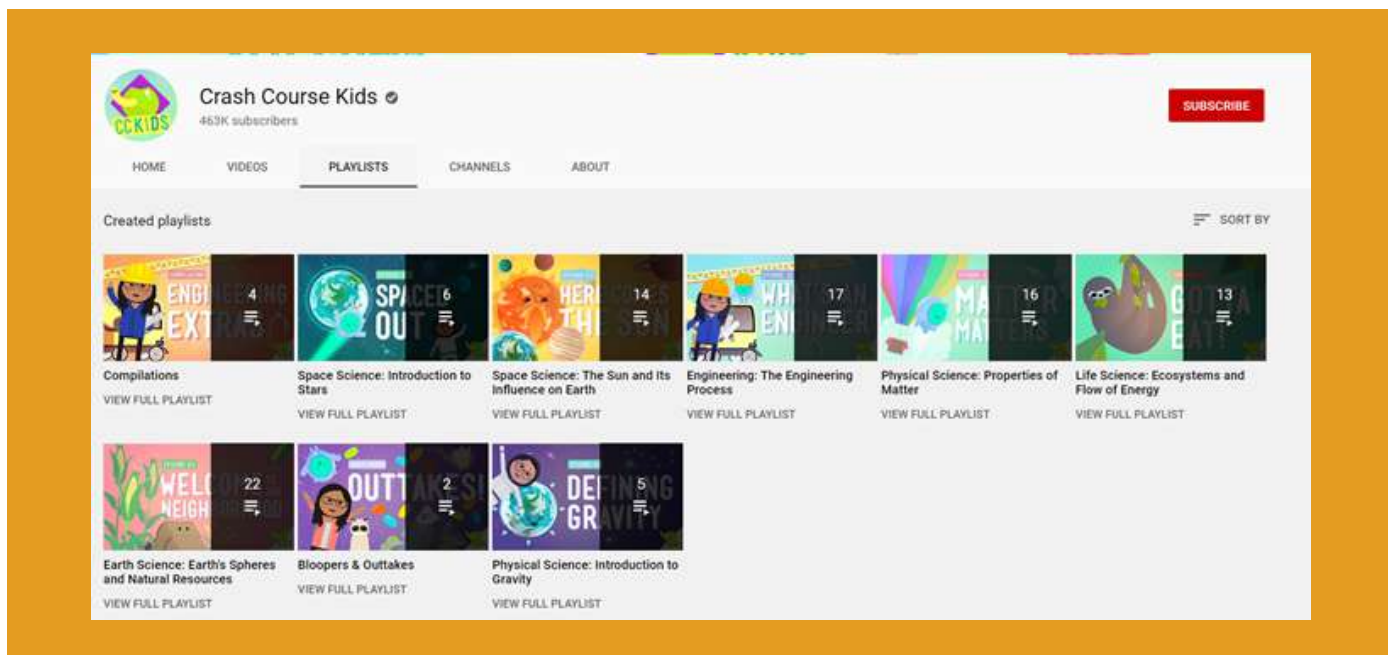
CCKIDS

Crash Course Kids
463K subscribers

SUBSCRIBE

HOME VIDEOS PLAYLISTS CHANNELS ABOUT

Created playlists

SORT BY

ENGI EXT 4
Compilations
VIEW FULL PLAYLIST

SPA OUT 6
Space Science: Introduction to Stars
VIEW FULL PLAYLIST

HER TH 14
Space Science: The Sun and Its Influence on Earth
VIEW FULL PLAYLIST

WH ENI 17
Engineering: The Engineering Process
VIEW FULL PLAYLIST

MA MAT 16
Physical Science: Properties of Matter
VIEW FULL PLAYLIST

GO EAT 13
Life Science: Ecosystems and Flow of Energy
VIEW FULL PLAYLIST

WEL NEIGH 22
Earth Science: Earth's Spheres and Natural Resources
VIEW FULL PLAYLIST

OUT 2
Bloopers & Outtakes
VIEW FULL PLAYLIST

DEF GR 5
Physical Science: Introduction to Gravity
VIEW FULL PLAYLIST